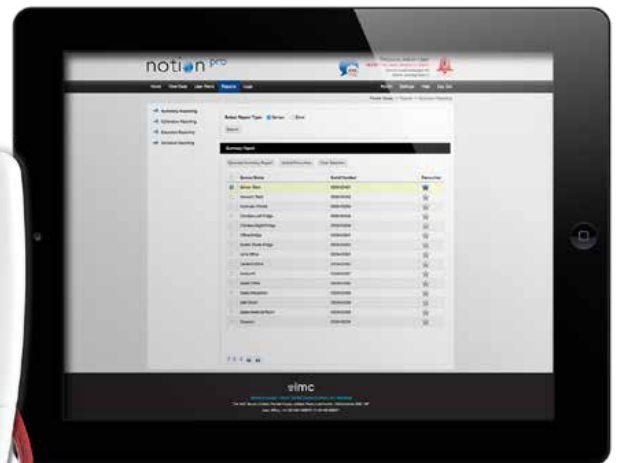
notion pro

Home View Data User Alerts Reports Logs

Notion Settings Help Log Out

Summary Reporting

Calibration Reporting

Excursion Reporting

Sensor Type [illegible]

Select Report Type: Sensor Email

Search

Summary Report

Sensor Name Serial Number Favourites

imc

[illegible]